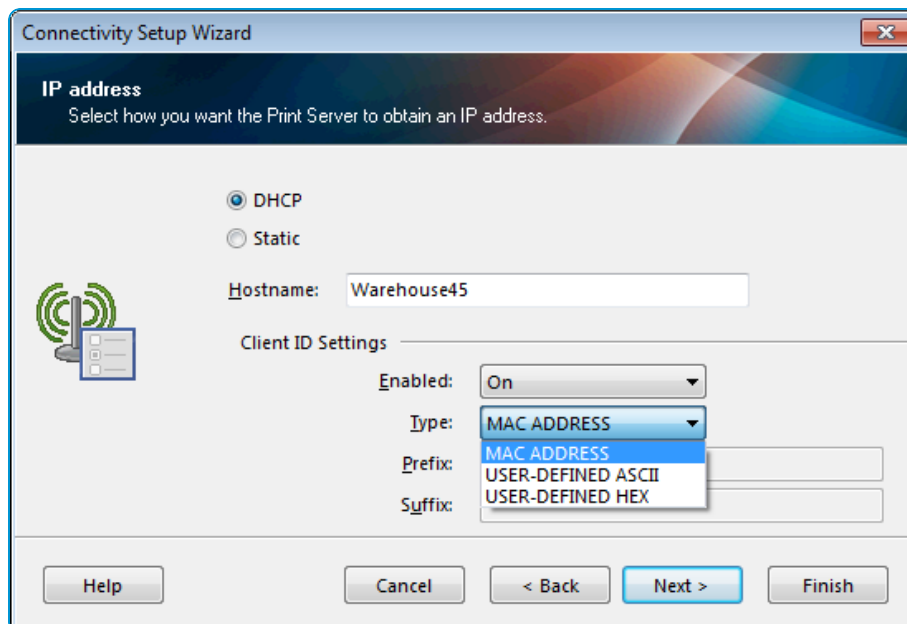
Connectivity Setup Wizard

IP address
Select how you want the Print Server to obtain an IP address.

DHCP
Static

Hostname: Warehouse45

Client ID Settings

Enabled: On

Type: MAC ADDRESS

MAC ADDRESS
USER-DEFINED ASCII
USER-DEFINED HEX

Prefix:

Suffix:

Help
Cancel
< Back
Next >
Finish